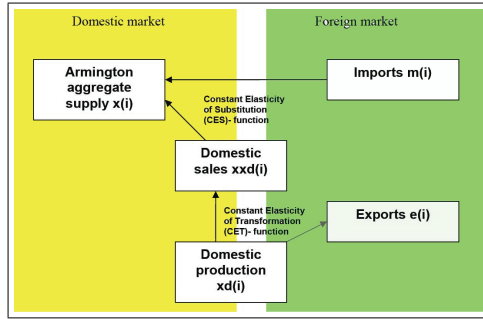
Domestic market

Foreign market

Armington aggregate supply x(i)

Imports m(i)

Constant Elasticity of Substitution (CES)- function

Domestic sales xxd(i)

Constant Elasticity of Transformation (CET)- function

Exports e(i)

Domestic production xd(i)